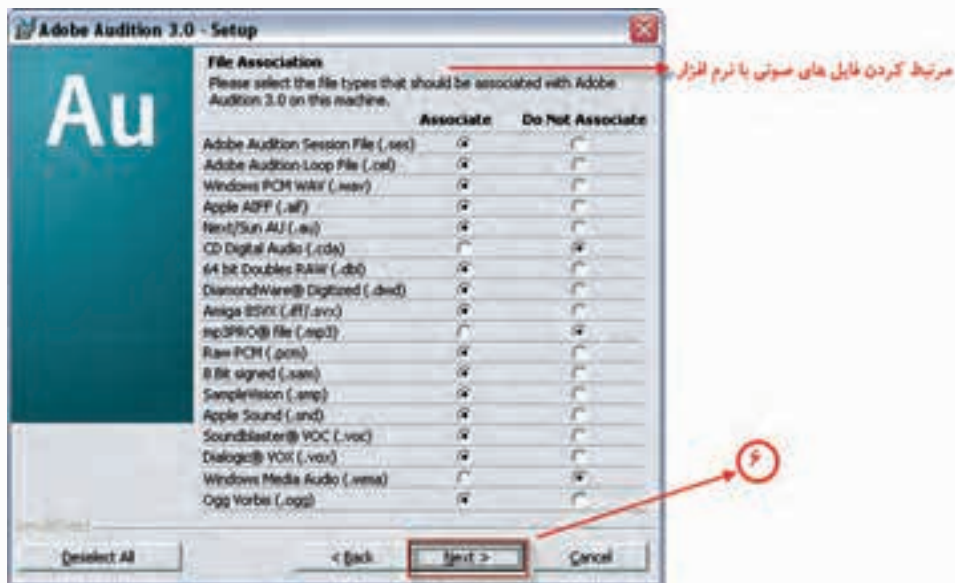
Adobe Audition 3.0 - Setup

Au

File Association
Please select the file types that should be associated with Adobe Audition 3.0 on this machine.

مرتبط کردن فایل های صوتی با نرم افزار

| | Associate | Do Not Associate |
|---|---|---|
| Adobe Audition Session File (.ses) | ◉ | ○ |
| Adobe Audition Loop File (.cel) | ◉ | ○ |
| Windows PCM WAV (.wav) | ◉ | ○ |
| Apple AIFF (.aif) | ◉ | ○ |
| Next/Sun AU (.au) | ◉ | ○ |
| CD Digital Audio (.cda) | ○ | ◉ |
| 64 bit Doubles RAW (.dbl) | ◉ | ○ |
| DiamondWare® Digitized (.dwd) | ◉ | ○ |
| Amiga 8SVX (.iff/.svx) | ◉ | ○ |
| mp3PRO® file (.mp3) | ○ | ◉ |
| Raw PCM (.pcm) | ◉ | ○ |
| 8 Bit signed (.sam) | ◉ | ○ |
| SampleVision (.smp) | ◉ | ○ |
| Apple Sound (.snd) | ◉ | ○ |
| Soundblaster® VOC (.voc) | ◉ | ○ |
| Dialogic® VOX (.vox) | ◉ | ○ |
| Windows Media Audio (.wma) | ○ | ◉ |
| Ogg Vorbis (.ogg) | ◉ | ○ |

۶

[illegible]

Deselect All
< Back
Next >
Cancel